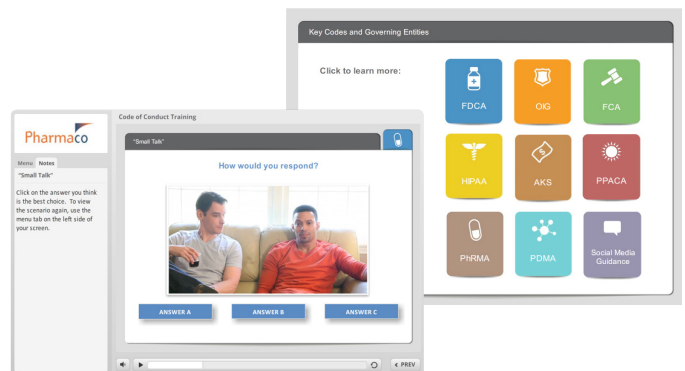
Key Codes and Governing Entities

Click to learn more:

FDCA

OIG

FCA

HIPAA

AKS

PPACA

PhRMA

PDMA

Social Media Guidance

Pharmaco

Code of Conduct Training

Menu Notes

"Small Talk"

Click on the answer you think is the best choice. To view the scenario again, use the menu tab on the left side of your screen.

"Small Talk"

How would you respond?

ANSWER A

ANSWER B

ANSWER C

PREV